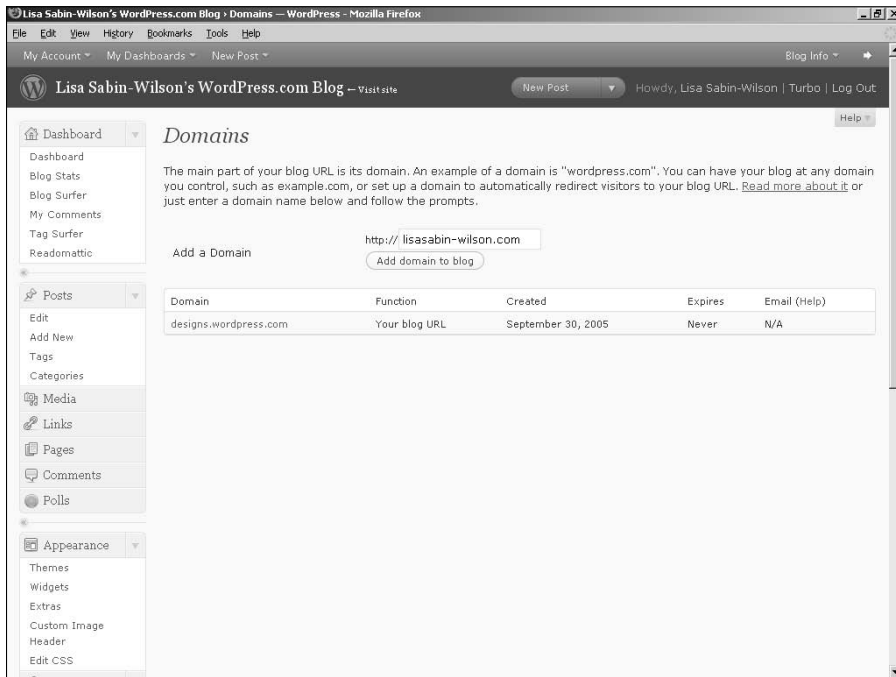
Lisa Sabin-Wilson's WordPress.com Blog › Domains — WordPress - Mozilla Firefox

File Edit View History Bookmarks Tools Help

My Account ▾ My Dashboards ▾ New Post ▾ Blog Info ▾

Lisa Sabin-Wilson's WordPress.com Blog — Visit site

New Post ▾ Howdy, Lisa Sabin-Wilson | Turbo | Log Out

Help ▾

Dashboard
Dashboard
Blog Stats
Blog Surfer
My Comments
Tag Surfer
Readomattic

Posts
Edit
Add New
Tags
Categories
Media
Links
Pages
Comments
Polls

Appearance
Themes
Widgets
Extras
Custom Image Header
Edit CSS

Domains

The main part of your blog URL is its domain. An example of a domain is "wordpress.com". You can have your blog at any domain you control, such as example.com, or set up a domain to automatically redirect visitors to your blog URL. Read more about it or just enter a domain name below and follow the prompts.

Add a Domain http:// lisasabin-wilson.com
Add domain to blog

| Domain | Function | Created | Expires | Email (Help) |
|---|---|---|---|---|
| designs.wordpress.com | Your blog URL | September 30, 2005 | Never | N/A |